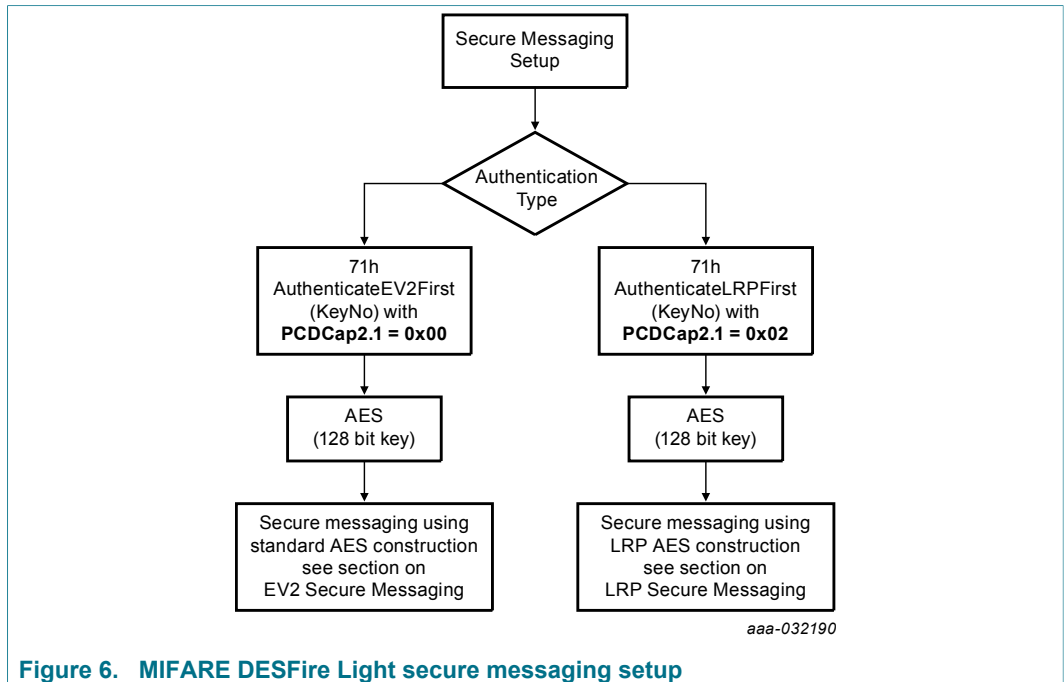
Secure Messaging Setup

Authentication Type

71h AuthenticateEV2First (KeyNo) with **PCDCap2.1 = 0x00**

71h AuthenticateLRPFirst (KeyNo) with **PCDCap2.1 = 0x02**

AES (128 bit key)

AES (128 bit key)

Secure messaging using standard AES construction see section on EV2 Secure Messaging

Secure messaging using LRP AES construction see section on LRP Secure Messaging

aaa-032190

Figure 6. MIFARE DESFire Light secure messaging setup